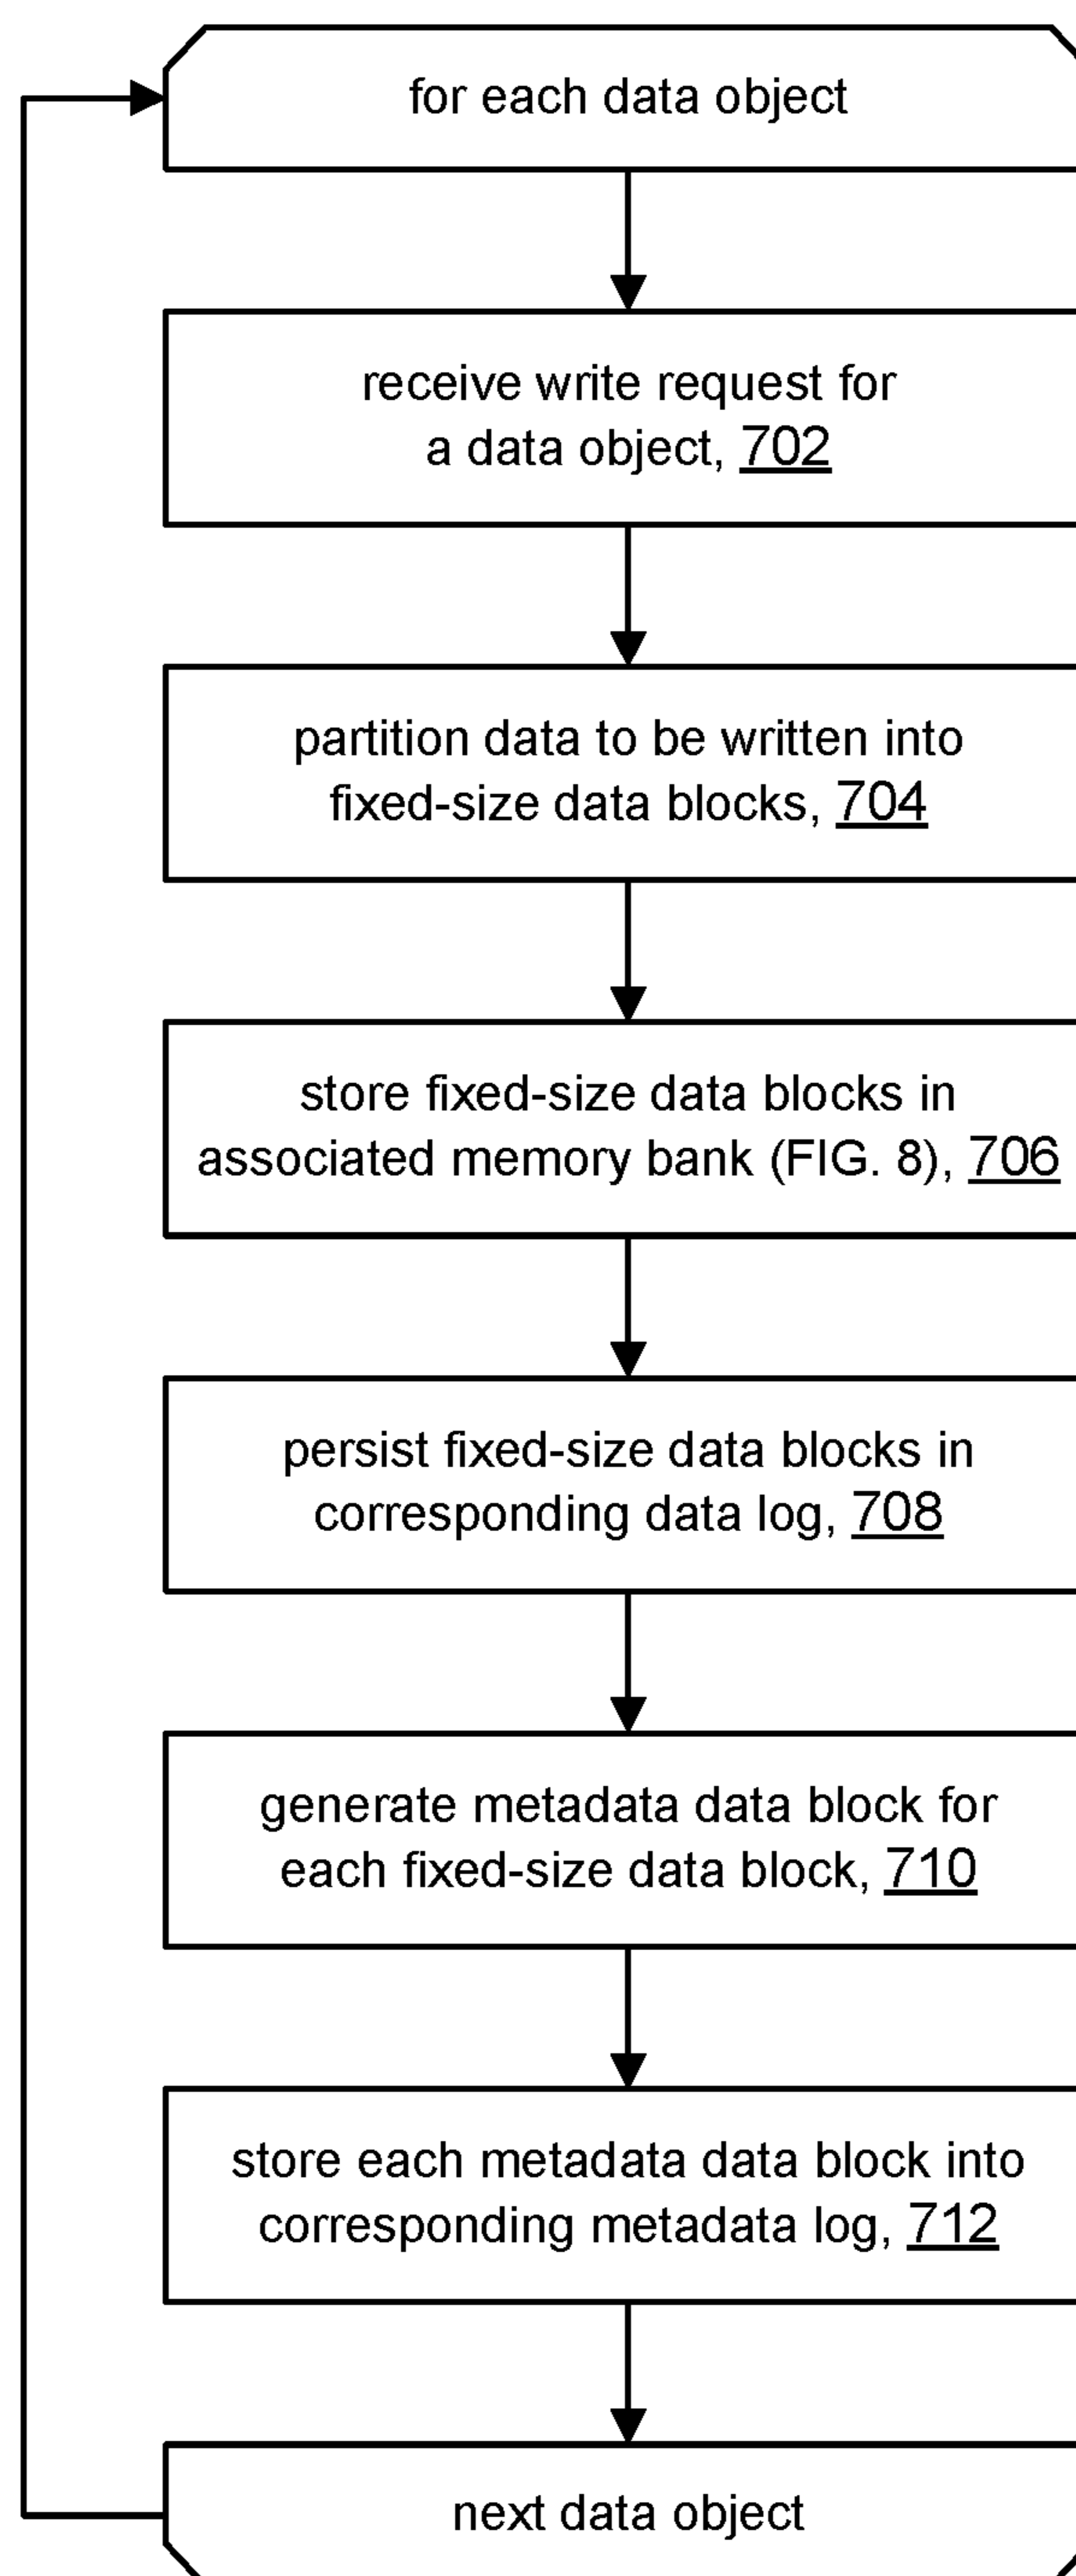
for each data object

receive write request for a data object, 702

partition data to be written into fixed-size data blocks, 704

store fixed-size data blocks in associated memory bank (FIG. 8), 706

persist fixed-size data blocks in corresponding data log, 708

generate metadata data block for each fixed-size data block, 710

store each metadata data block into corresponding metadata log, 712

next data object